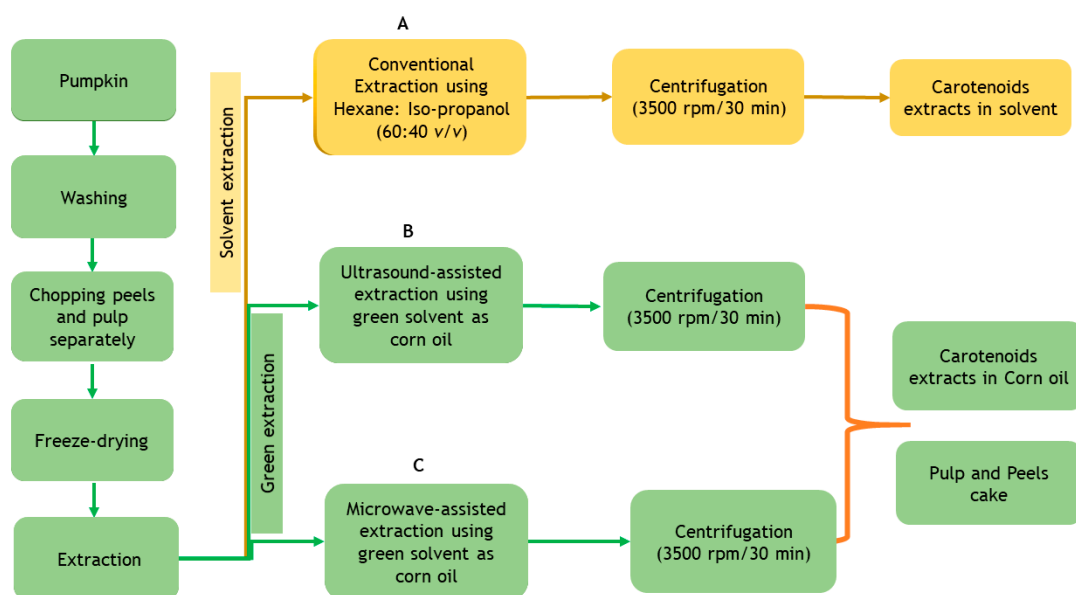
Pumpkin

Washing

Chopping peels and pulp separately

Freeze-drying

Extraction

Solvent extraction

Green extraction

A

Conventional Extraction using Hexane: Iso-propanol (60:40 $v/v$)

Centrifugation (3500 rpm/30 min)

Carotenoids extracts in solvent

B

Ultrasound-assisted extraction using green solvent as corn oil

Centrifugation (3500 rpm/30 min)

C

Microwave-assisted extraction using green solvent as corn oil

Centrifugation (3500 rpm/30 min)

Carotenoids extracts in Corn oil

Pulp and Peels cake